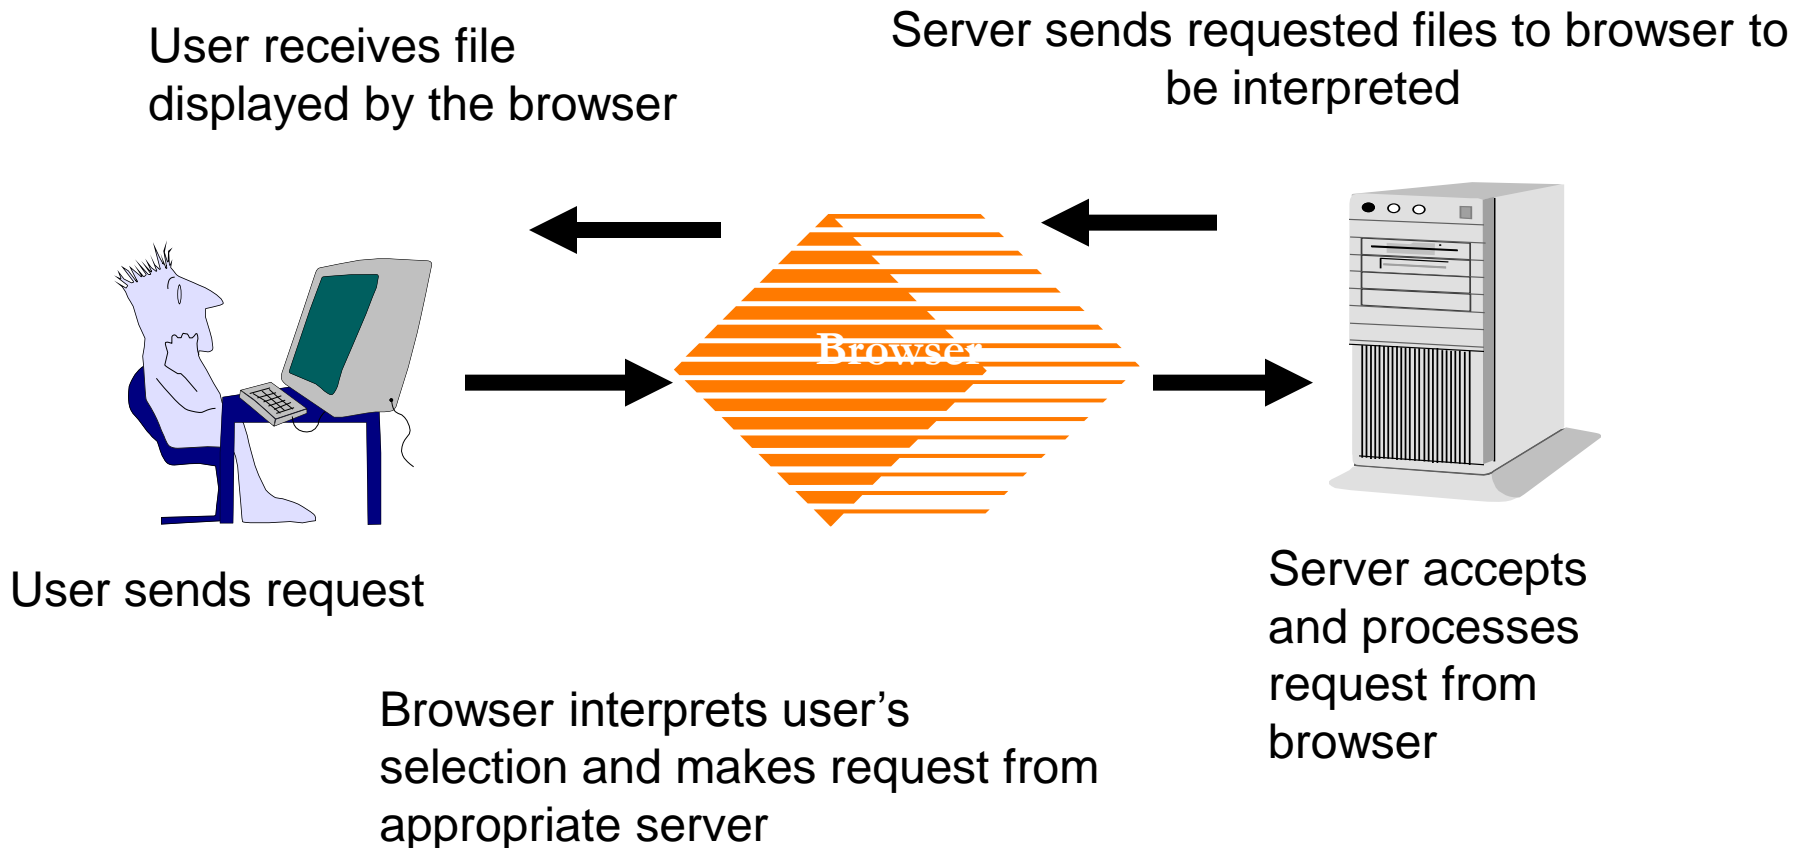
User receives file displayed by the browser

Server sends requested files to browser to be interpreted

Browser

User sends request

Server accepts and processes request from browser

Browser interprets user’s selection and makes request from appropriate server